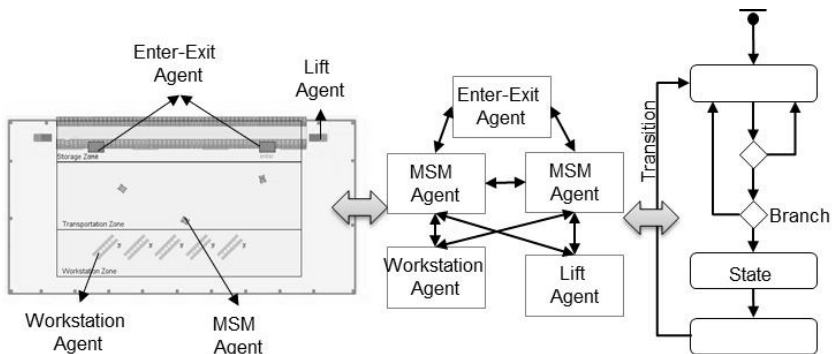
Enter-Exit Agent

Lift Agent

Storage Zone

Transportation Zone

Workstation Zone

Workstation Agent

MSM Agent

Enter-Exit Agent

MSM Agent

MSM Agent

Workstation Agent

Lift Agent

Transition

Branch

State